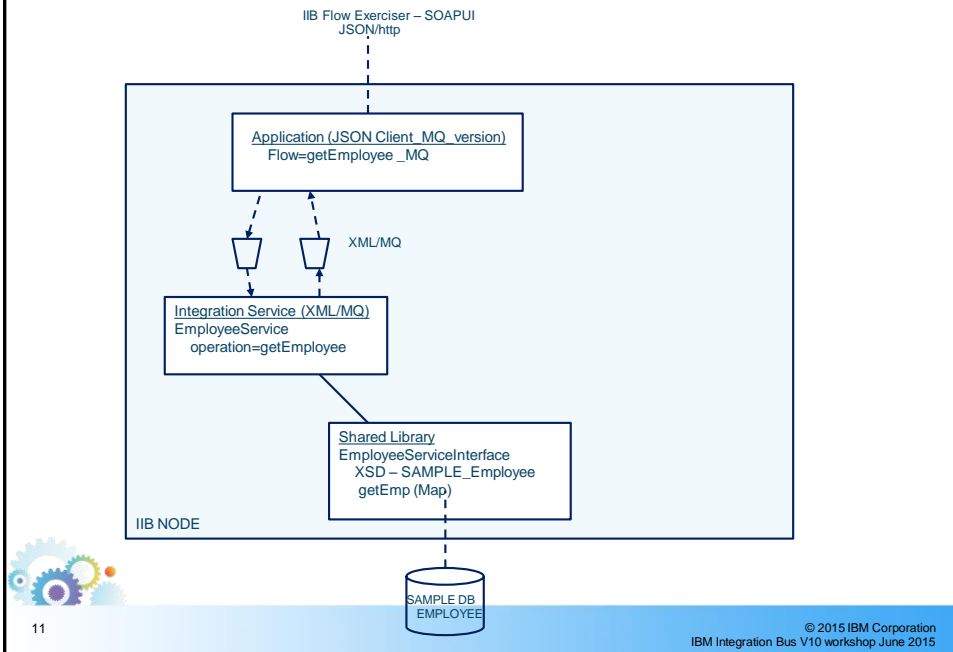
IIB Flow Exerciser – SOAPUI
JSON/http

Application (JSON Client_MQ_version)
Flow=getEmployee _MQ

XML/MQ

Integration Service (XML/MQ)
EmployeeService
operation=getEmployee

Shared Library
EmployeeServiceInterface
XSD – SAMPLE_Employee
getEmp (Map)

IIB NODE

SAMPLE DB
EMPLOYEE

11

© 2015 IBM Corporation
IBM Integration Bus V10 workshop June 2015